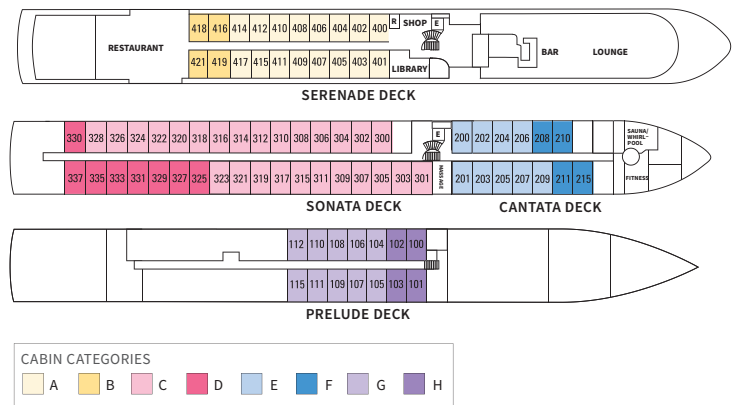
RESTAURANT

418 416 414 412 410 408 406 404 402 400 R SHOP E

421 419 417 415 411 409 407 405 403 401 LIBRARY

BAR LOUNGE

SERENADE DECK

330 328 326 324 322 320 318 316 314 312 310 308 306 304 302 300 E

337 335 333 331 329 327 325 323 321 319 317 315 311 309 307 305 303 301 MASSAGE

200 202 204 206 208 210

201 203 205 207 209 211 215

SAUNA/ WHIRL-POOL

FITNESS

SONATA DECK

CANTATA DECK

112 110 108 106 104 102 100

115 111 109 107 105 103 101

PRELUDE DECK

CABIN CATEGORIES

A B C D E F G H